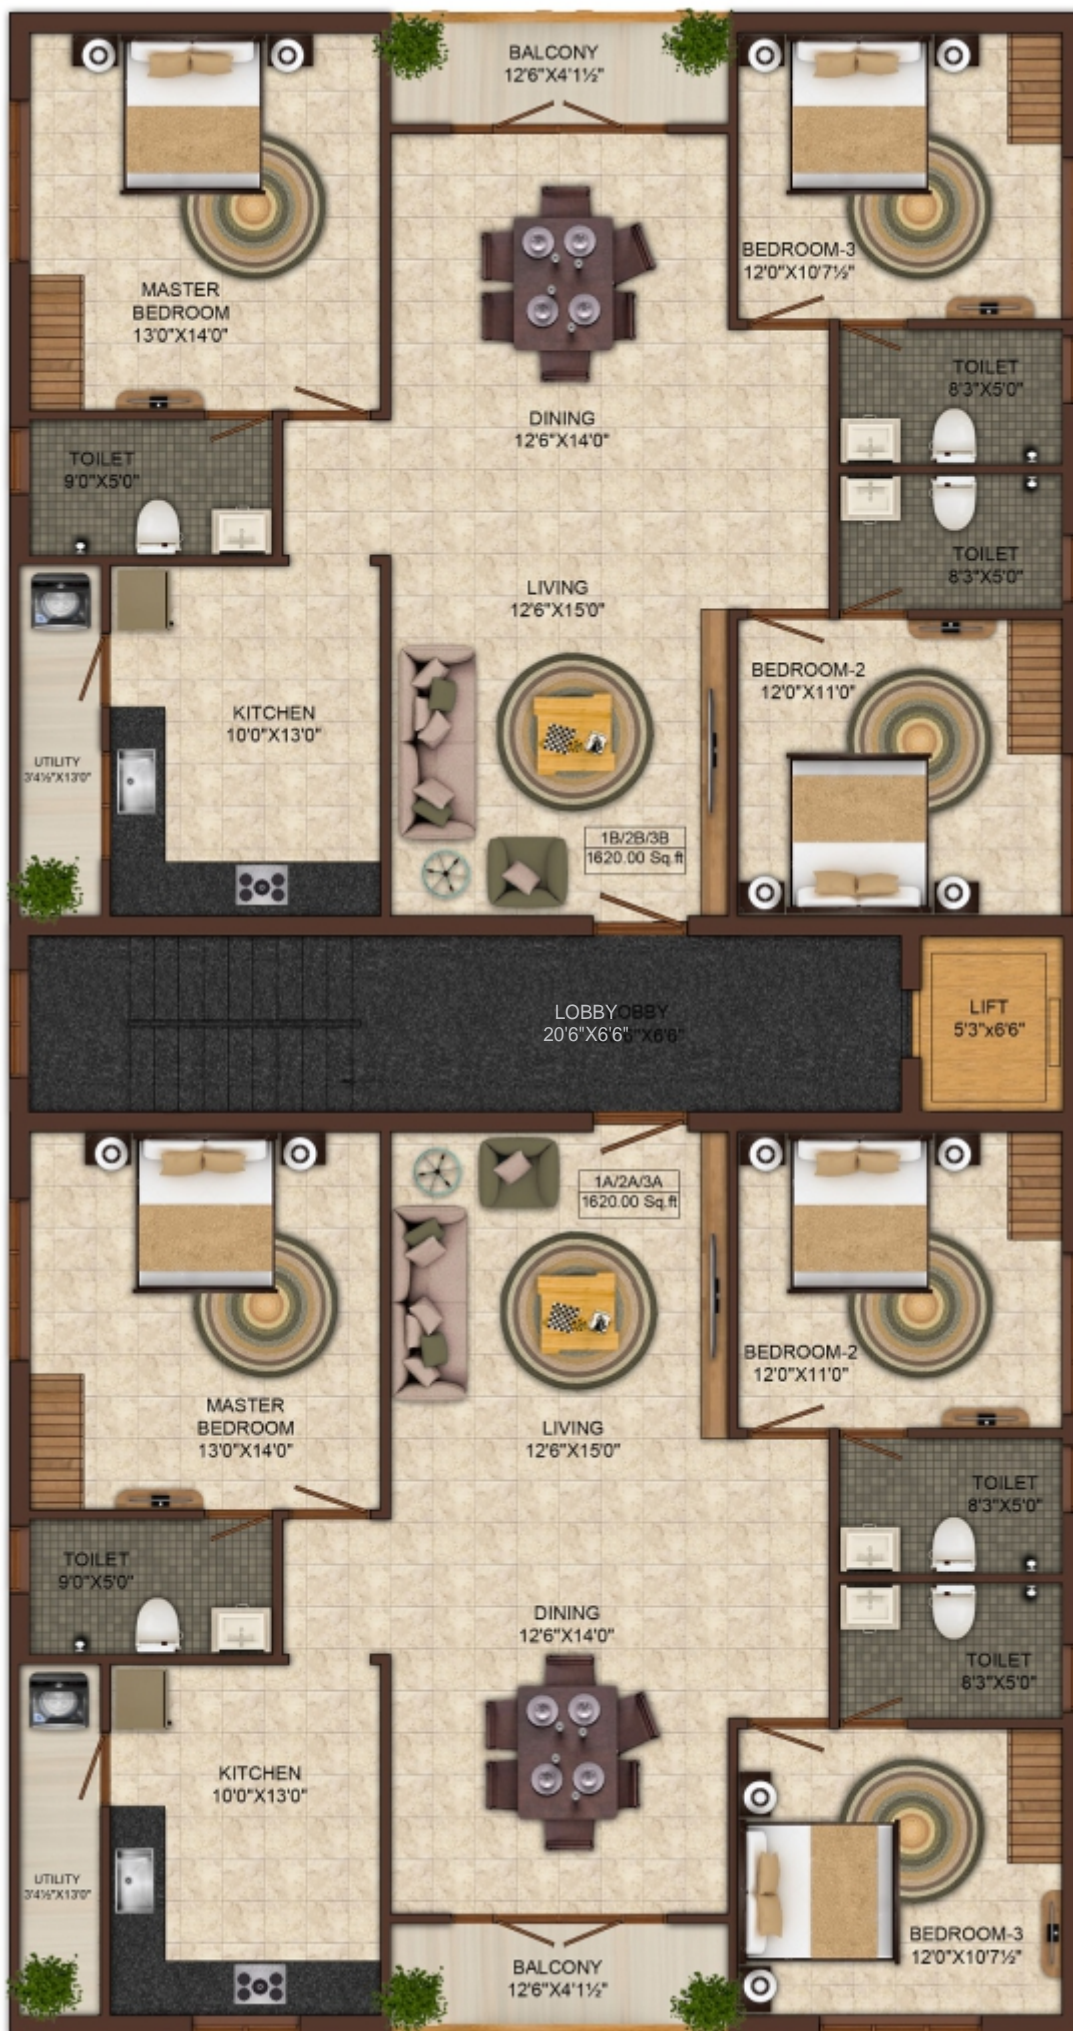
BALCONY
12'6"X4'1½"

MASTER BEDROOM
13'0"X14'0"

BEDROOM-3
12'0"X10'7½"

DINING
12'6"X14'0"

TOILET
8'3"X5'0"

TOILET
9'0"X5'0"

TOILET
8'3"X5'0"

LIVING
12'6"X15'0"

BEDROOM-2
12'0"X11'0"

KITCHEN
10'0"X13'0"

UTILITY
3'4½"X13'0"

1B/2B/3B
1620.00 Sq.ft

LOBBY
20'6"X6'6"

LIFT
5'3"x6'6"

1A/2A/3A
1620.00 Sq.ft

MASTER BEDROOM
13'0"X14'0"

BEDROOM-2
12'0"X11'0"

LIVING
12'6"X15'0"

TOILET
8'3"X5'0"

TOILET
9'0"X5'0"

DINING
12'6"X14'0"

TOILET
8'3"X5'0"

KITCHEN
10'0"X13'0"

UTILITY
3'4½"X13'0"

BEDROOM-3
12'0"X10'7½"

BALCONY
12'6"X4'1½"